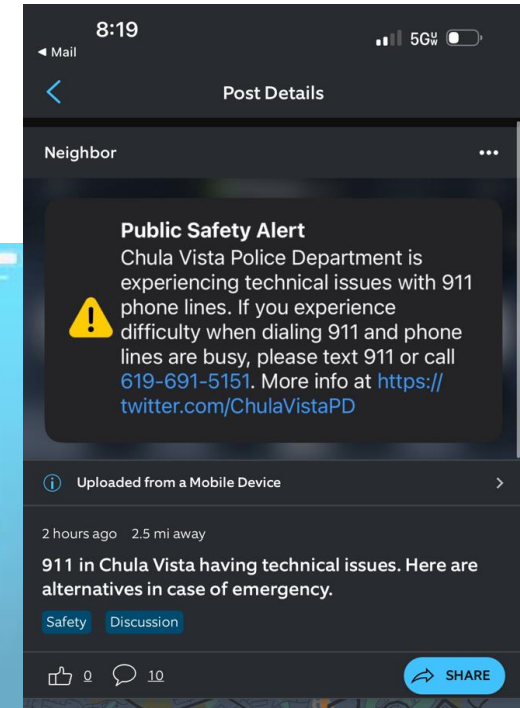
8:19
◀ Mail
5G

Post Details

Neighbor

Public Safety Alert
Chula Vista Police Department is experiencing technical issues with 911 phone lines. If you experience difficulty when dialing 911 and phone lines are busy, please text 911 or call 619-691-5151. More info at https://twitter.com/ChulaVistaPD

Uploaded from a Mobile Device

2 hours ago 2.5 mi away

911 in Chula Vista having technical issues. Here are alternatives in case of emergency.

Safety Discussion

0 10 SHARE